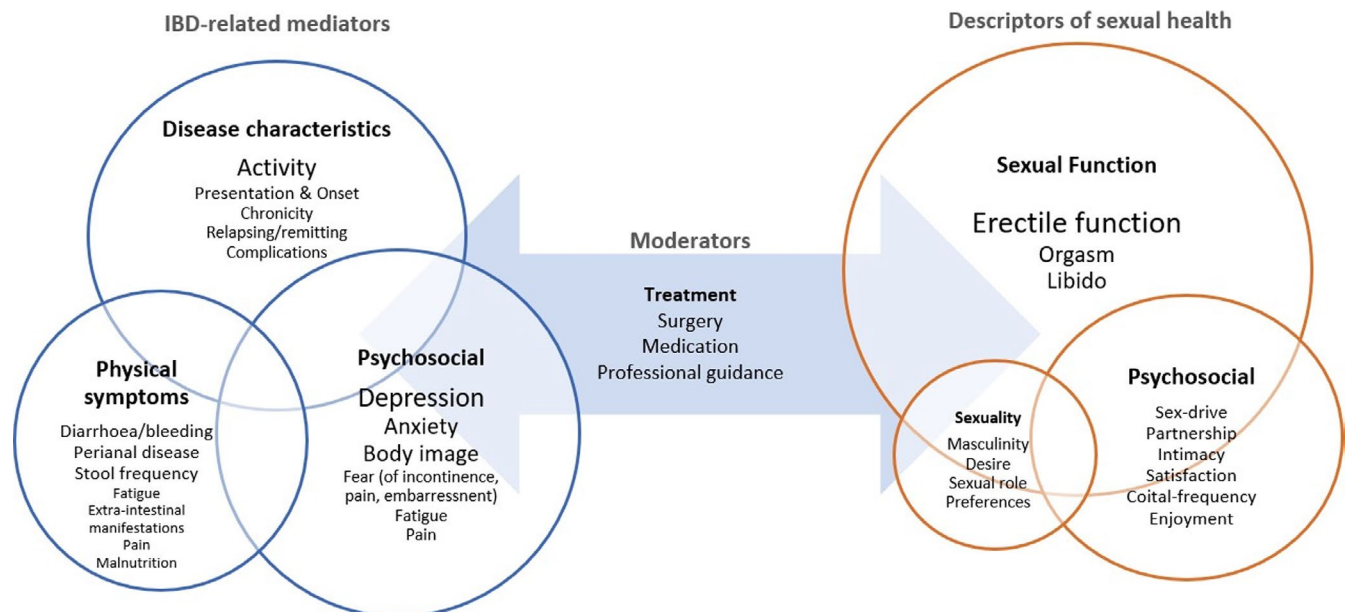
IBD-related mediators

Disease characteristics
Activity
Presentation & Onset
Chronicity
Relapsing/remitting
Complications

Physical symptoms
Diarrhoea/bleeding
Perianal disease
Stool frequency
Fatigue
Extra-intestinal manifestations
Pain
Malnutrition

Psychosocial
Depression
Anxiety
Body image
Fear (of incontinence, pain, embarressnent)
Fatigue
Pain

Moderators

Treatment
Surgery
Medication
Professional guidance

Descriptors of sexual health

Sexual Function
Erectile function
Orgasm
Libido

Sexuality
Masculinity
Desire
Sexual role
Preferences

Psychosocial
Sex-drive
Partnership
Intimacy
Satisfaction
Coital-frequency
Enjoyment